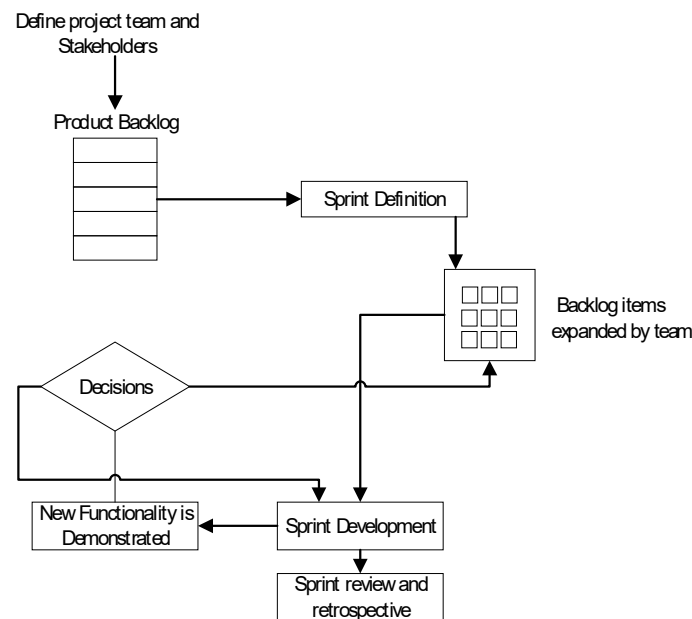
Define project team and Stakeholders

Product Backlog

Sprint Definition

Backlog items expanded by team

Decisions

New Functionality is Demonstrated

Sprint Development

Sprint review and retrospective